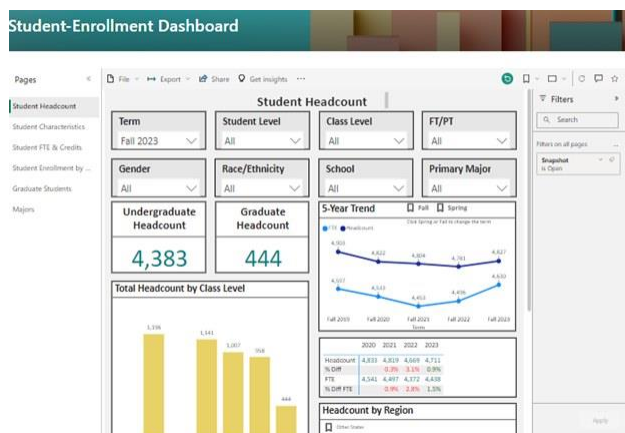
Student-Enrollment Dashboard

Pages

Student Headcount
Student Characteristics
Student FTE & Credits
Student Enrollment by ...
Graduate Students
Majors

File Export Share Get insights ···

Filters

Search

Filters on all pages

Snapshot
is Open

Student Headcount

Term
Fall 2023

Student Level
All

Class Level
All

FT/PT
All

Gender
All

Race/Ethnicity
All

School
All

Primary Major
All

Undergraduate Headcount
4,383

Graduate Headcount
444

5-Year Trend
Fall Spring
Click Spring or Fall to change the term
FTE Headcount

4,903 4,822 4,804 4,761 4,827
4,507 4,541 4,453 4,496 4,610

Fall 2019 Fall 2020 Fall 2021 Fall 2022 Fall 2023
Term

| | 2020 | 2021 | 2022 | 2023 |
|---|---|---|---|---|
| Headcount | 4,833 | 4,819 | 4,669 | 4,711 |
| % Diff | | 0.3% | 3.1% | 0.9% |
| FTE | 4,541 | 4,497 | 4,372 | 4,438 |
| % Diff FTE | | 0.9% | 2.8% | 1.5% |

Total Headcount by Class Level
1,336 1,141 1,007 958 444

Headcount by Region
Other States

Apply